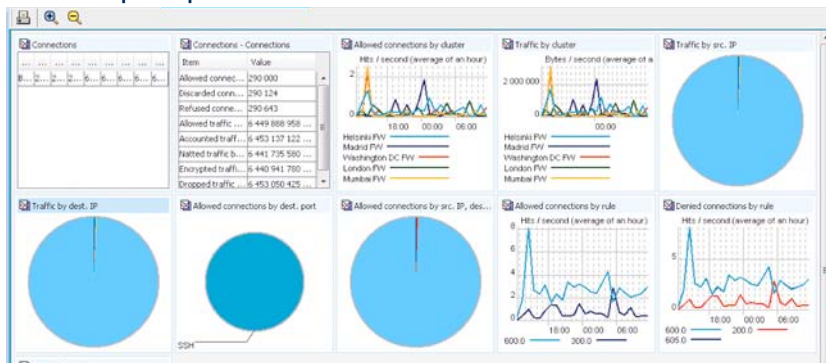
Connections

| ... | ... | ... | ... | ... | ... | ... |
|---|---|---|---|---|---|---|
| 8... | 2... | 2... | 6... | 6... | 6... | 6... |

Connections - Connections

| Item | Value |
|---|---|
| Allowed connec... | 290 000 |
| Discarded conn... | 290 124 |
| Refused conne... | 290 643 |
| Allowed traffic ... | 6 449 888 958 ... |
| Accounted traff... | 6 453 137 122 ... |
| Natted traffic b... | 6 441 735 580 ... |
| Encrypted traffi... | 6 440 941 780 ... |
| Dropped traffic ... | 6 453 050 425 ... |

Allowed connections by cluster
Hits / second (average of an hour)
2
1
0
18:00 00:00 06:00
Helsinki FW
Madrid FW
Washington DC FW
London FW
Mumbai FW

Traffic by cluster
Bytes / second (average of a
2 000 000
0
00:00
Helsinki FW
Madrid FW
Washington DC FW
London FW
Mumbai FW

Traffic by src. IP

Traffic by dest. IP

Allowed connections by dest. port
SSH

Allowed connections by src. IP, des...

Allowed connections by rule
Hits / second (average of an hour)
8
6
4
2
0
18:00 00:00 06:00
600.0 300.0

Denied connections by rule
Hits / second (average of an hour)
6
4
2
0
18:00 00:00 06:00
600.0 200.0
605.0